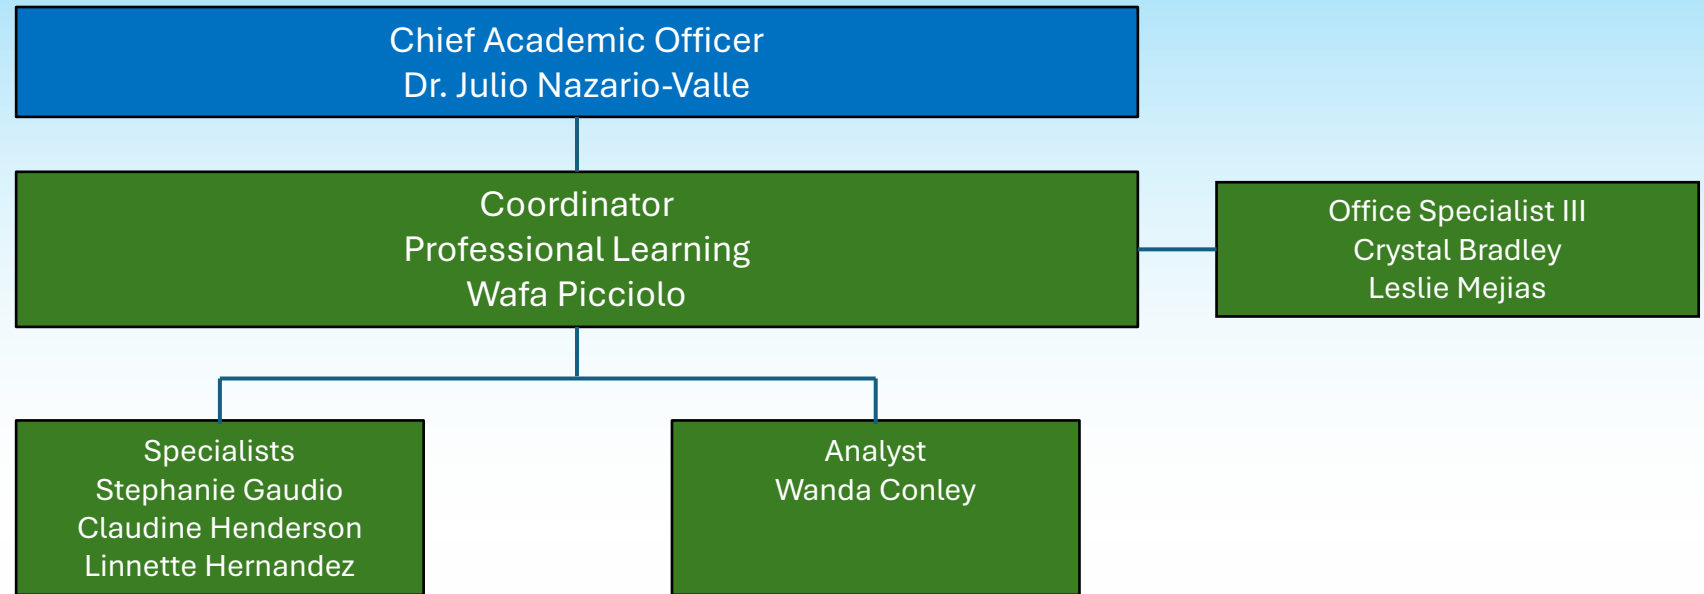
Chief Academic Officer
Dr. Julio Nazario-Valle

Coordinator
Professional Learning
Wafa Picciolo

Office Specialist III
Crystal Bradley
Leslie Mejias

Specialists
Stephanie Gaudio
Claudine Henderson
Linnette Hernandez

Analyst
Wanda Conley